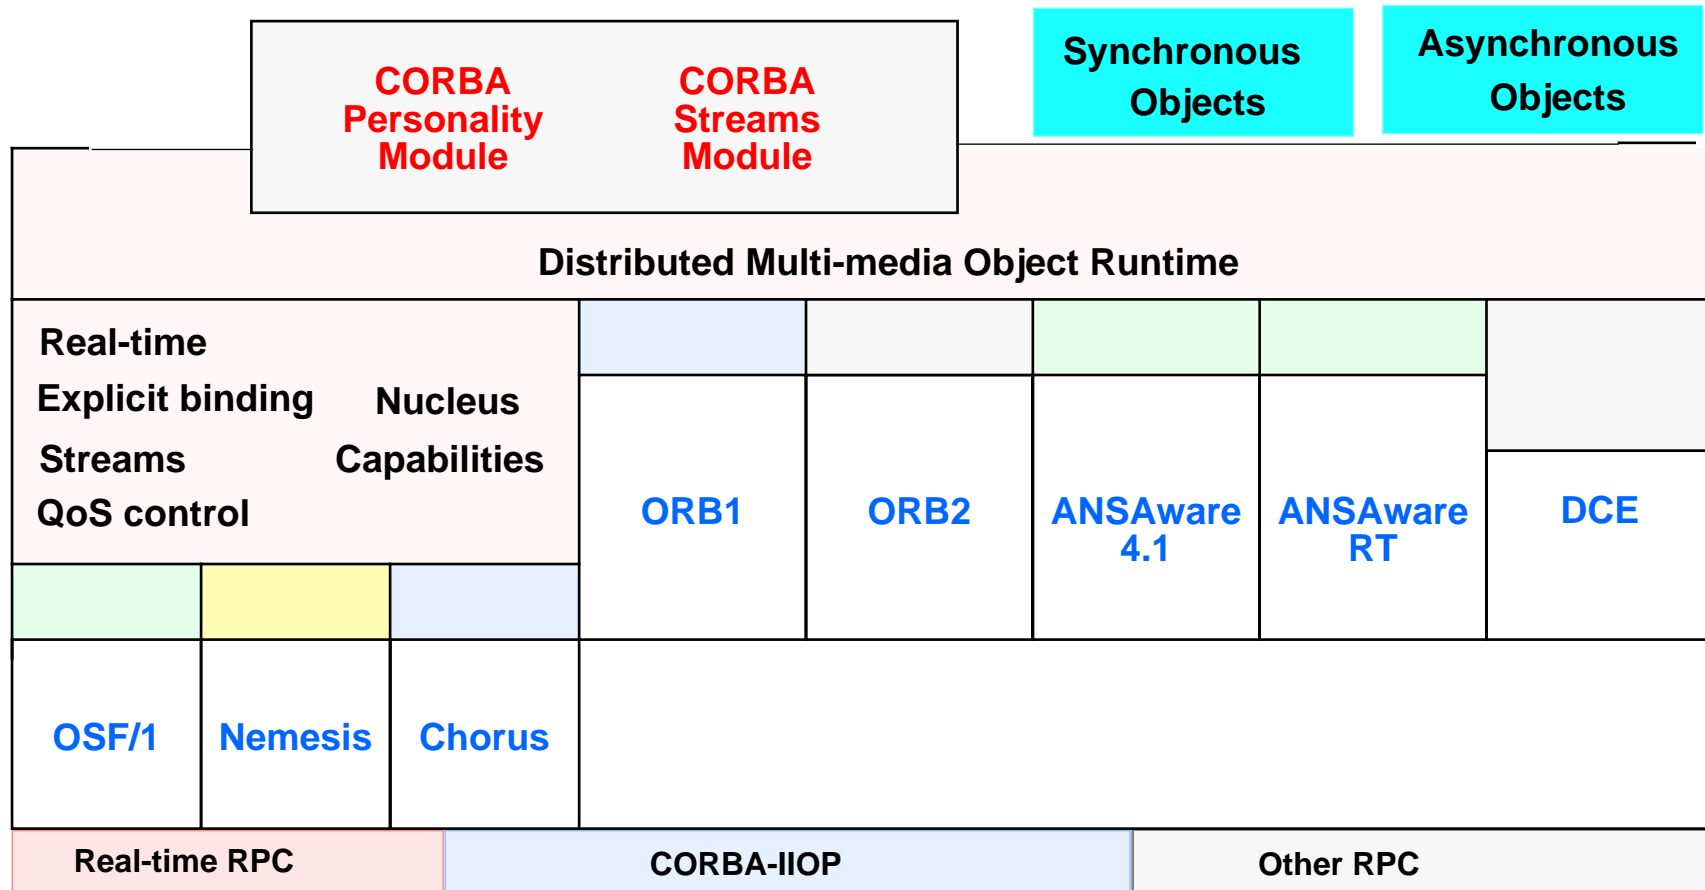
CORBA Personality Module

CORBA Streams Module

Synchronous Objects

Asynchronous Objects

Distributed Multi-media Object Runtime

Real-time

Explicit binding

Streams

QoS control

Nucleus

Capabilities

ORB1

ORB2

ANSAware 4.1

ANSAware RT

DCE

OSF/1

Nemesis

Chorus

Real-time RPC

CORBA-IIOP

Other RPC